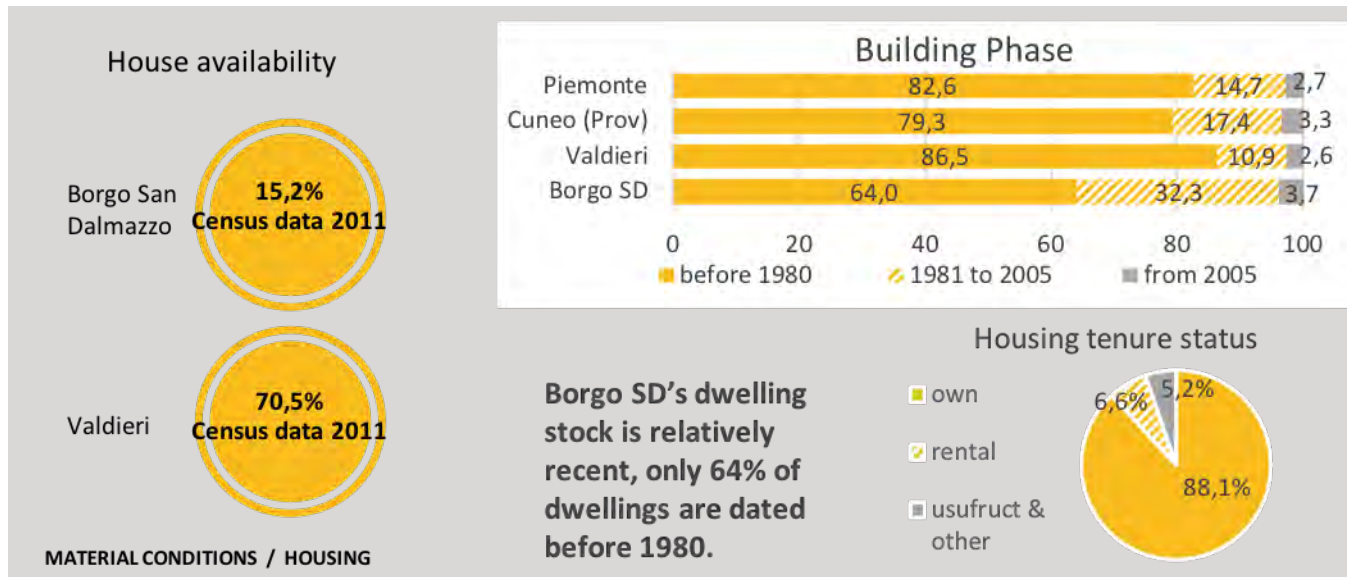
House availability

Borgo San Dalmazzo

15,2%
Census data 2011

Valdieri

70,5%
Census data 2011

MATERIAL CONDITIONS / HOUSING

Building Phase

| | before 1980 | 1981 to 2005 | from 2005 |
|---|---|---|---|
| Piemonte | 82,6 | 14,7 | 2,7 |
| Cuneo (Prov) | 79,3 | 17,4 | 3,3 |
| Valdieri | 86,5 | 10,9 | 2,6 |
| Borgo SD | 64,0 | 32,3 | 3,7 |

0 20 40 60 80 100

before 1980   1981 to 2005   from 2005

Borgo SD's dwelling stock is relatively recent, only 64% of dwellings are dated before 1980.

Housing tenure status

own
rental
usufruct & other

88,1%
6,6%
5,2%